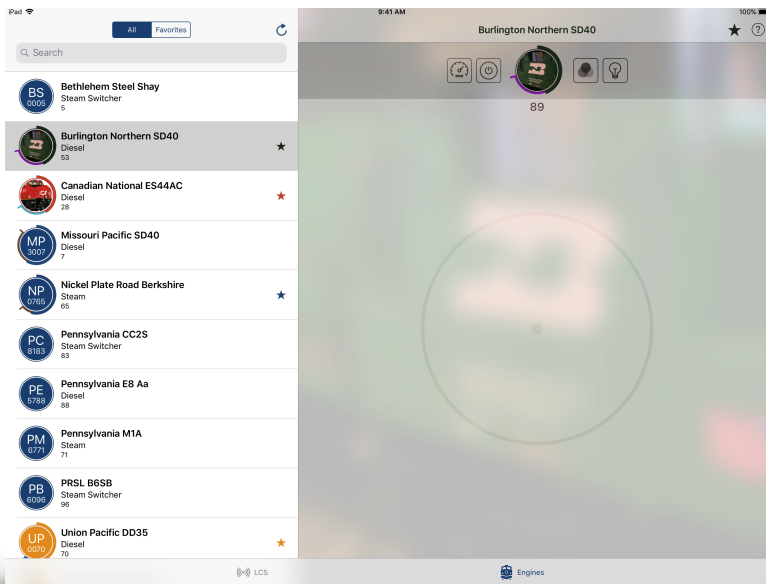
iPad
9:41 AM
100%

All | Favorites

Search

BS 0005
Bethlehem Steel Shay
Steam Switcher
5

Burlington Northern SD40
Diesel
53

Canadian National ES44AC
Diesel
28

MP 3007
Missouri Pacific SD40
Diesel
7

NP 0765
Nickel Plate Road Berkshire
Steam
65

PC 8183
Pennsylvania CC2S
Steam Switcher
83

PE 5788
Pennsylvania E8 Aa
Diesel
88

PM 6771
Pennsylvania M1A
Steam
71

PB 6096
PRSL B6SB
Steam Switcher
96

UP 0070
Union Pacific DD35
Diesel
70

Burlington Northern SD40

89

LCS
Engines